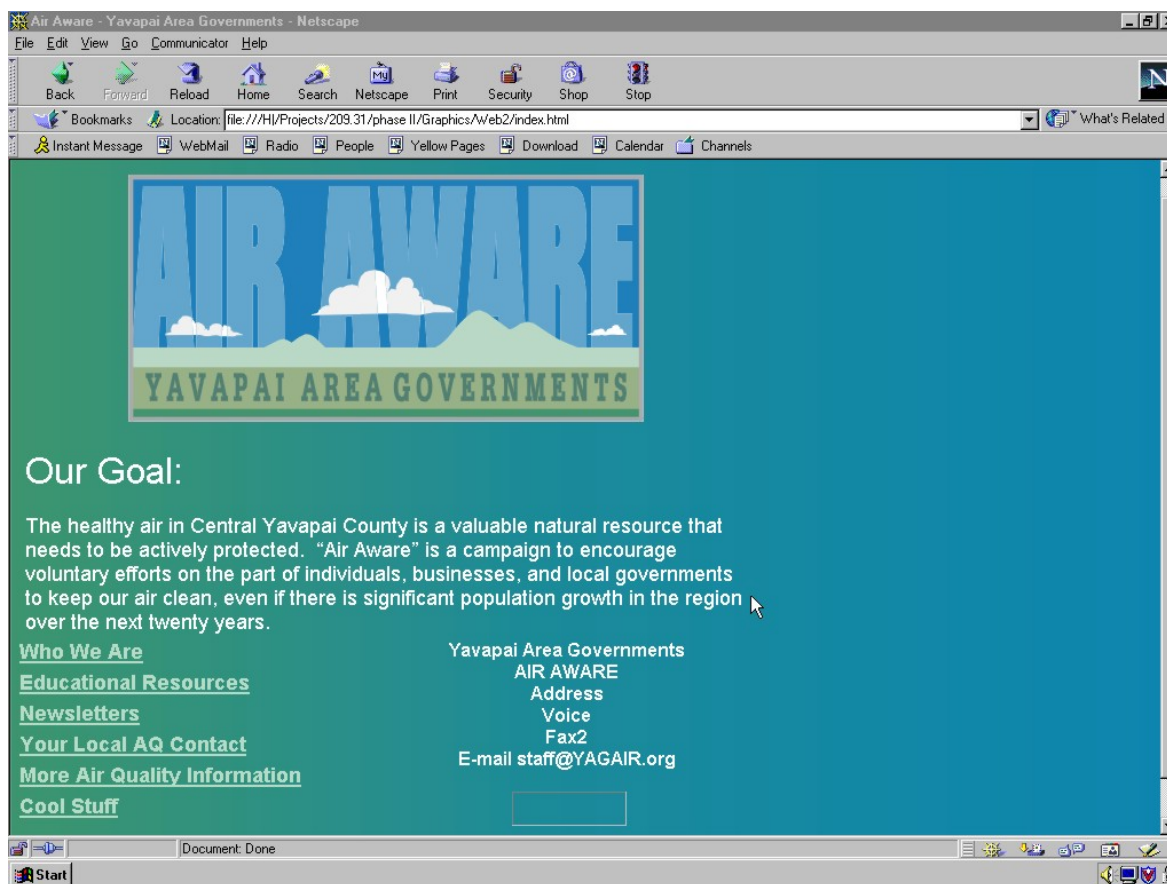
Air Aware - Yavapai Area Governments - Netscape

File Edit View Go Communicator Help

Back Forward Reload Home Search Netscape Print Security Shop Stop

Bookmarks Location: file:///H|/Projects/209.31/phase II/Graphics/Web2/index.html What's Related

Instant Message WebMail Radio People Yellow Pages Download Calendar Channels

AIR AWARE

YAVAPAI AREA GOVERNMENTS

Our Goal:

The healthy air in Central Yavapai County is a valuable natural resource that needs to be actively protected. "Air Aware" is a campaign to encourage voluntary efforts on the part of individuals, businesses, and local governments to keep our air clean, even if there is significant population growth in the region over the next twenty years.

Who We Are
Educational Resources
Newsletters
Your Local AQ Contact
More Air Quality Information
Cool Stuff

Yavapai Area Governments
AIR AWARE
Address
Voice
Fax2
E-mail staff@YAGAIR.org

Document: Done

Start